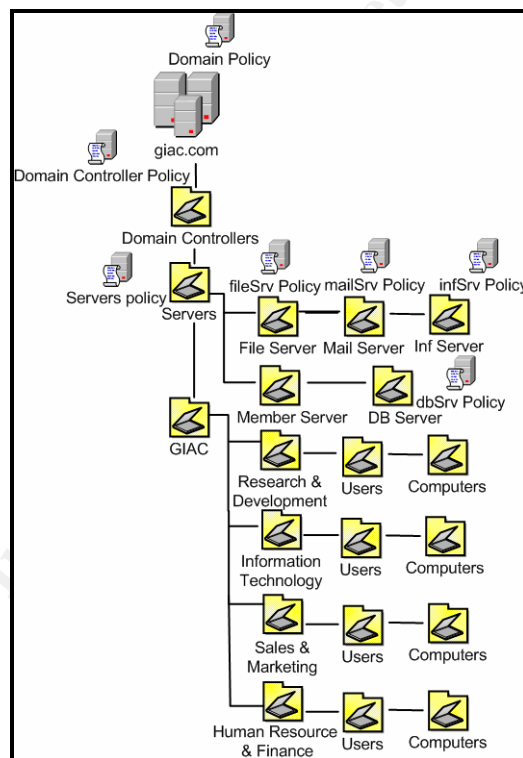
Domain Policy

giac.com

Domain Controller Policy

Domain Controllers

Servers policy

Servers

fileSrv Policy

mailSrv Policy

infSrv Policy

File Server

Mail Server

Inf Server

dbSrv Policy

Member Server

DB Server

GIAC

Research & Development

Users

Computers

Information Technology

Users

Computers

Sales & Marketing

Users

Computers

Human Resource & Finance

Users

Computers